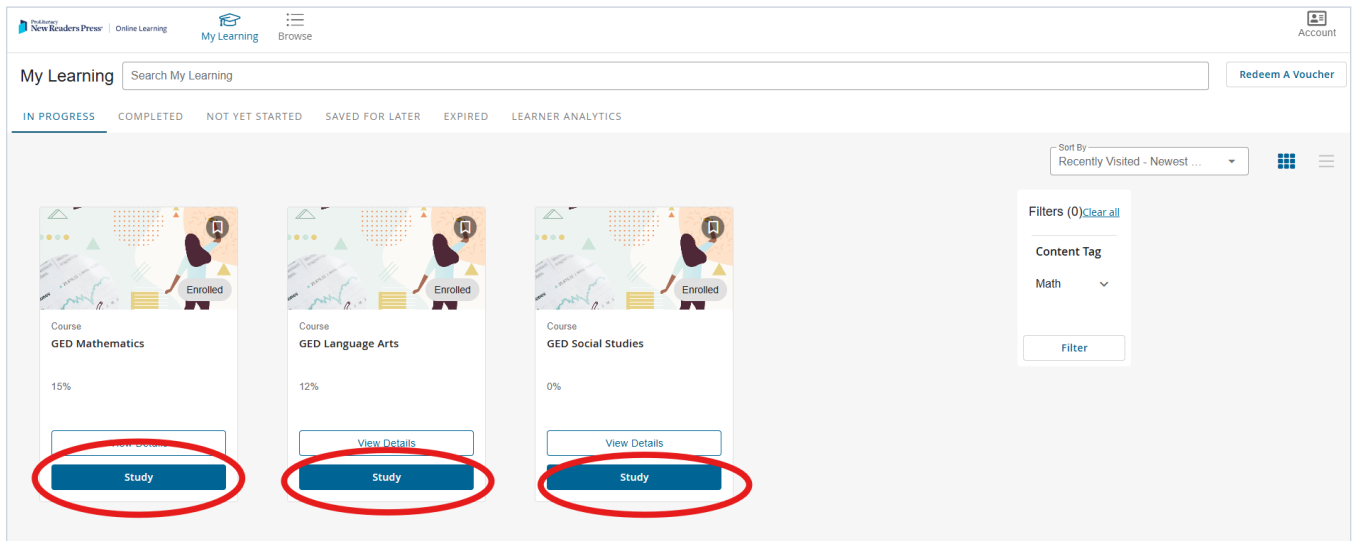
ProLiteracy New Readers Press | Online Learning

My Learning

Browse

Account

My Learning

Search My Learning

Redeem A Voucher

IN PROGRESS COMPLETED NOT YET STARTED SAVED FOR LATER EXPIRED LEARNER ANALYTICS

Sort By
Recently Visited - Newest ...

Enrolled

Course
GED Mathematics

15%

View Details

Study

Enrolled

Course
GED Language Arts

12%

View Details

Study

Enrolled

Course
GED Social Studies

0%

View Details

Study

Filters (0) Clear all

Content Tag

Math

Filter